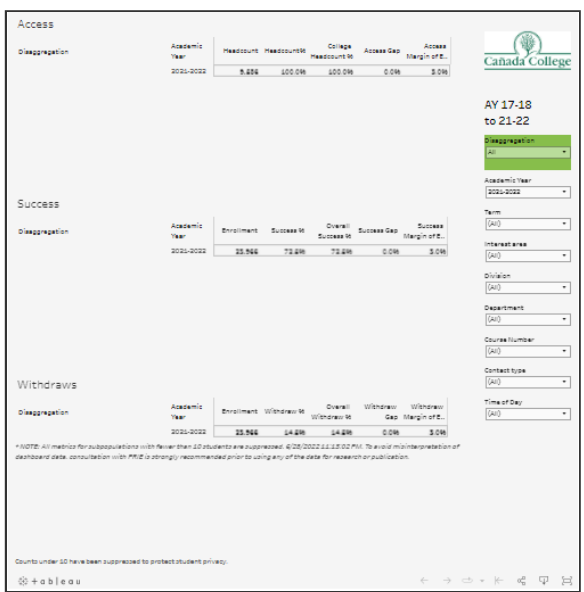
Access

| Disaggregation | Academic Year | Headcount | Headcount % | College Headcount % | Access Gap | Access Margin of E.. |
|---|---|---|---|---|---|---|
| | 2021-2022 | 9,236 | 100.0% | 100.0% | 0.0% | 3.0% |

Cañada College

AY 17-18 to 21-22

Disaggregation
All

Academic Year
2021-2022

Term
(All)

Interest area
(All)

Division
(All)

Department
(All)

Course Number
(All)

Contact type
(All)

Time of Day
(All)

Success

| Disaggregation | Academic Year | Enrollment | Success % | Overall Success % | Success Gap | Success Margin of E.. |
|---|---|---|---|---|---|---|
| | 2021-2022 | 23,966 | 72.6% | 72.6% | 0.0% | 3.0% |

Withdraws

| Disaggregation | Academic Year | Enrollment | Withdraw % | Overall Withdraw % | Withdraw Gap | Withdraw Margin of E.. |
|---|---|---|---|---|---|---|
| | 2021-2022 | 23,966 | 14.6% | 14.6% | 0.0% | 3.0% |

* NOTE: All metrics for subpopulations with fewer than 10 students are suppressed. 4/26/2022 11:13:02 PM. To avoid misinterpretation of dashboard data, consultation with PRIE is strongly recommended prior to using any of the data for research or publication.

Counts under 10 have been suppressed to protect student privacy.

+ableau